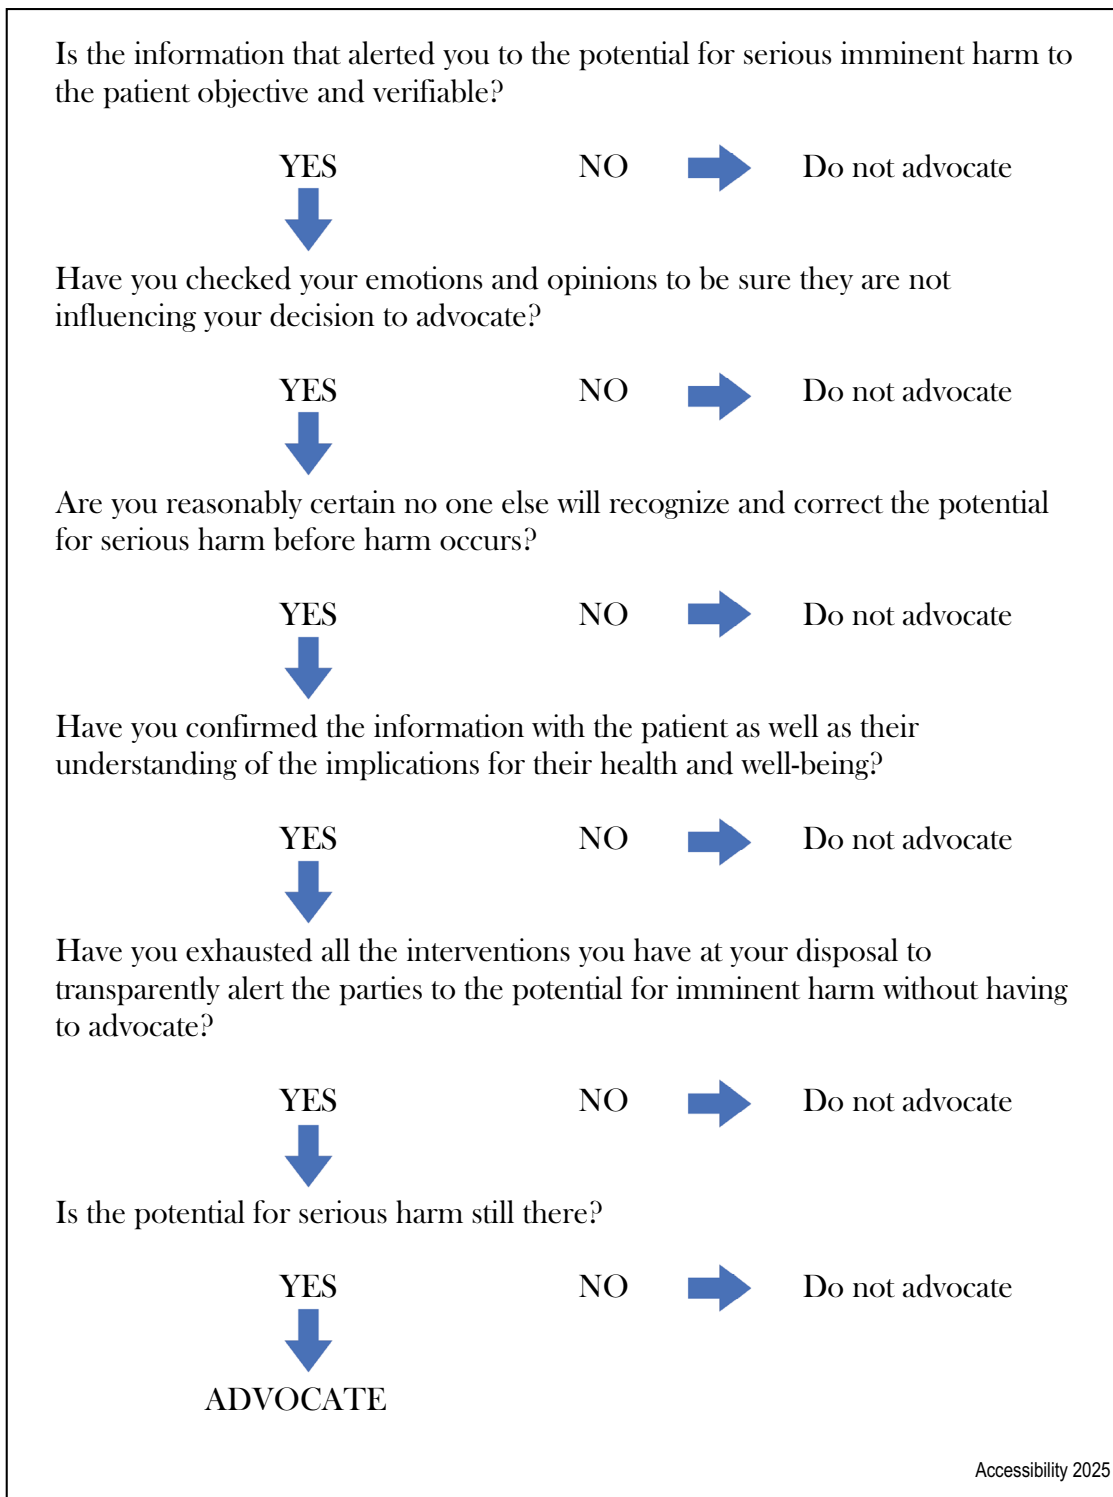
Is the information that alerted you to the potential for serious imminent harm to the patient objective and verifiable?

YES NO Do not advocate

Have you checked your emotions and opinions to be sure they are not influencing your decision to advocate?

YES NO Do not advocate

Are you reasonably certain no one else will recognize and correct the potential for serious harm before harm occurs?

YES NO Do not advocate

Have you confirmed the information with the patient as well as their understanding of the implications for their health and well-being?

YES NO Do not advocate

Have you exhausted all the interventions you have at your disposal to transparently alert the parties to the potential for imminent harm without having to advocate?

YES NO Do not advocate

Is the potential for serious harm still there?

YES NO Do not advocate

ADVOCATE

Accessibility 2025